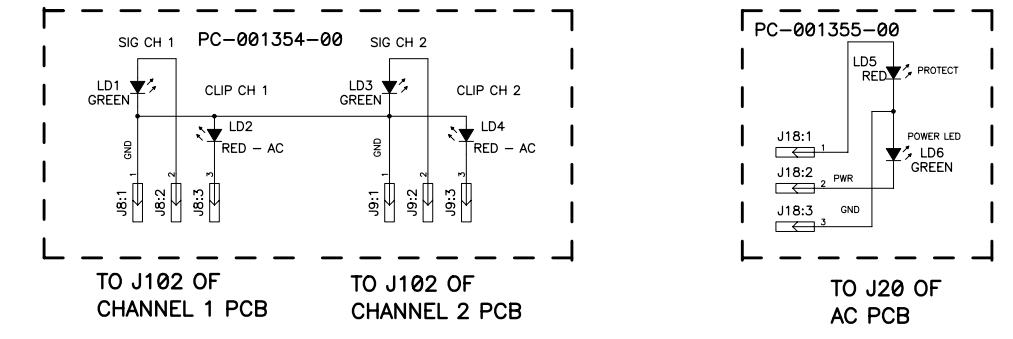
PC-001354-00

SIG CH 1

LD1
GREEN

CLIP CH 1

LD2
RED – AC

GND

1 2 3

J8:1 J8:2 J8:3

SIG CH 2

LD3
GREEN

CLIP CH 2

LD4
RED – AC

GND

1 2 3

J9:1 J9:2 J9:3

TO J102 OF
CHANNEL 1 PCB

TO J102 OF
CHANNEL 2 PCB

PC-001355-00

LD5
RED

PROTECT

POWER LED

LD6
GREEN

J18:1 1

J18:2 2 PWR

J18:3 3 GND

TO J20 OF
AC PCB